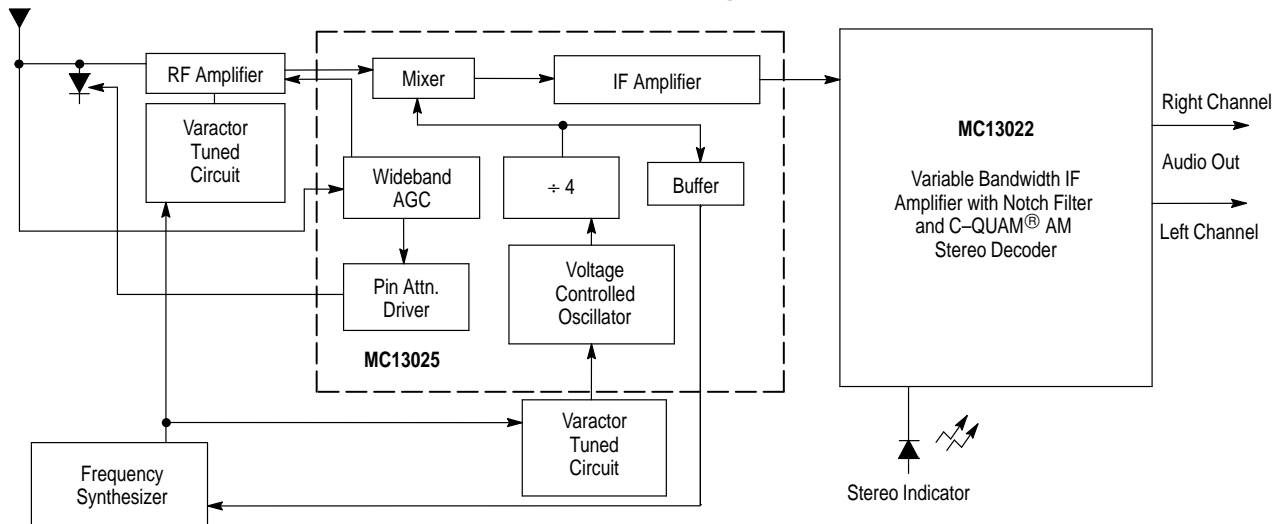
RF Amplifier

Varactor Tuned Circuit

Mixer

IF Amplifier

Wideband AGC

$\div$ 4

Buffer

Pin Attn. Driver

Voltage Controlled Oscillator

MC13025

Varactor Tuned Circuit

Frequency Synthesizer

MC13022

Variable Bandwidth IF Amplifier with Notch Filter and C–QUAM® AM Stereo Decoder

Right Channel

Audio Out

Left Channel

Stereo Indicator